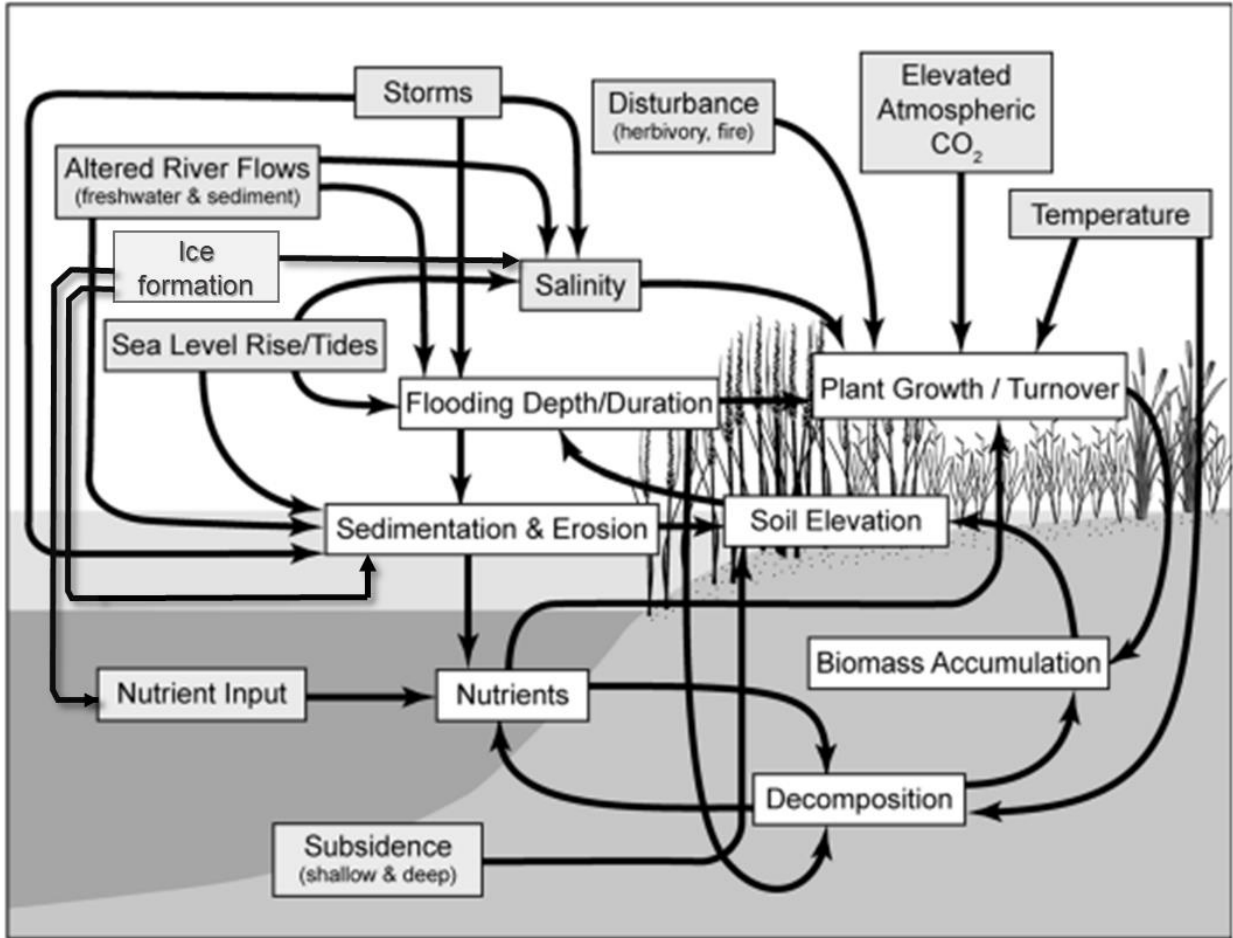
Storms

Disturbance
(herbivory, fire)

Elevated Atmospheric $CO_2$

Altered River Flows
(freshwater & sediment)

Temperature

Ice formation

Salinity

Sea Level Rise/Tides

Plant Growth / Turnover

Flooding Depth/Duration

Sedimentation & Erosion

Soil Elevation

Biomass Accumulation

Nutrient Input

Nutrients

Decomposition

Subsidence
(shallow & deep)